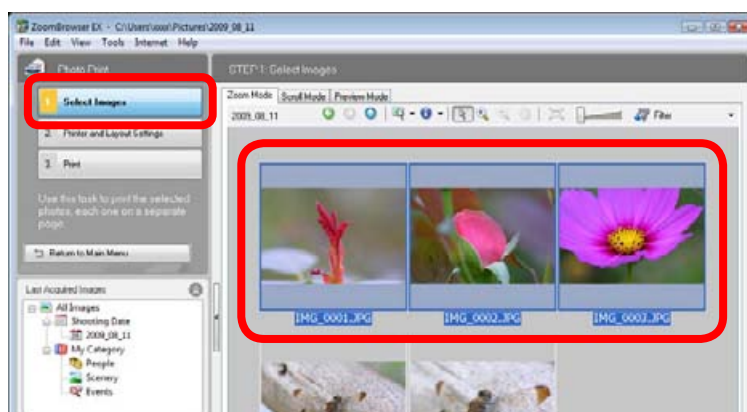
ZoomBrowser EX - C:\Users\xxxx\Pictures\2009_08_11
File Edit View Tools Internet Help

Photo Print
1. Select Images
2. Printer and Layout Settings
3. Print
Use this task to print the selected photos, each one on a separate page.
Return to Main Menu

Last Acquired Images
All Images
Shooting Date
2009_08_11
My Category
People
Scenery
Events

STEP 1: Select Images
Zoom Mode Scroll Mode Preview Mode
2009_08_11
Filter
IMG_0001.JPG
IMG_0002.JPG
IMG_0003.JPG